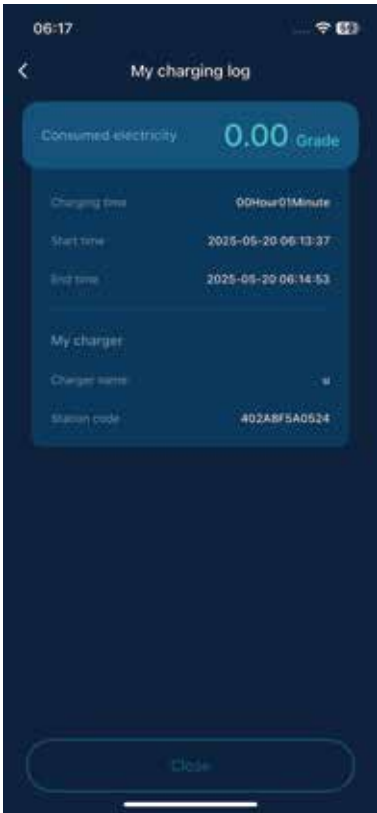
06:17

59

My charging log

Consumed electricity 0.00 Grade

Charging time 00Hour01Minute

Start time 2025-05-20 06:13:37

End time 2025-05-20 06:14:53

My charger

Charger name w

Station code 402A8F5A0524

Close